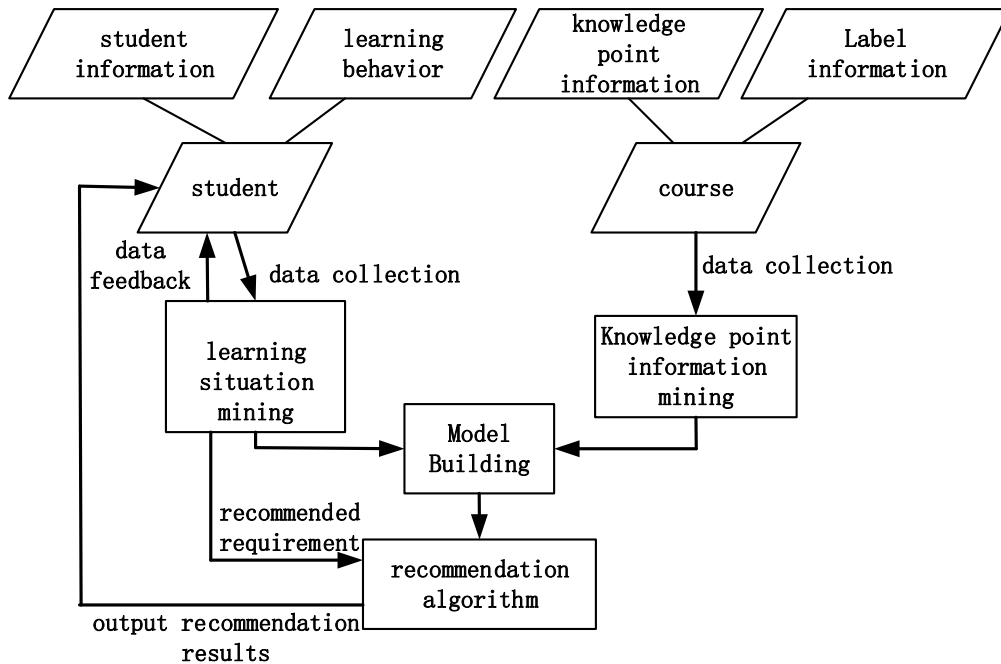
student information

learning behavior

knowledge point information

Label information

student

course

data feedback

data collection

data collection

learning situation mining

Knowledge point information mining

Model Building

recommended requirement

recommendation algorithm

output recommendation results